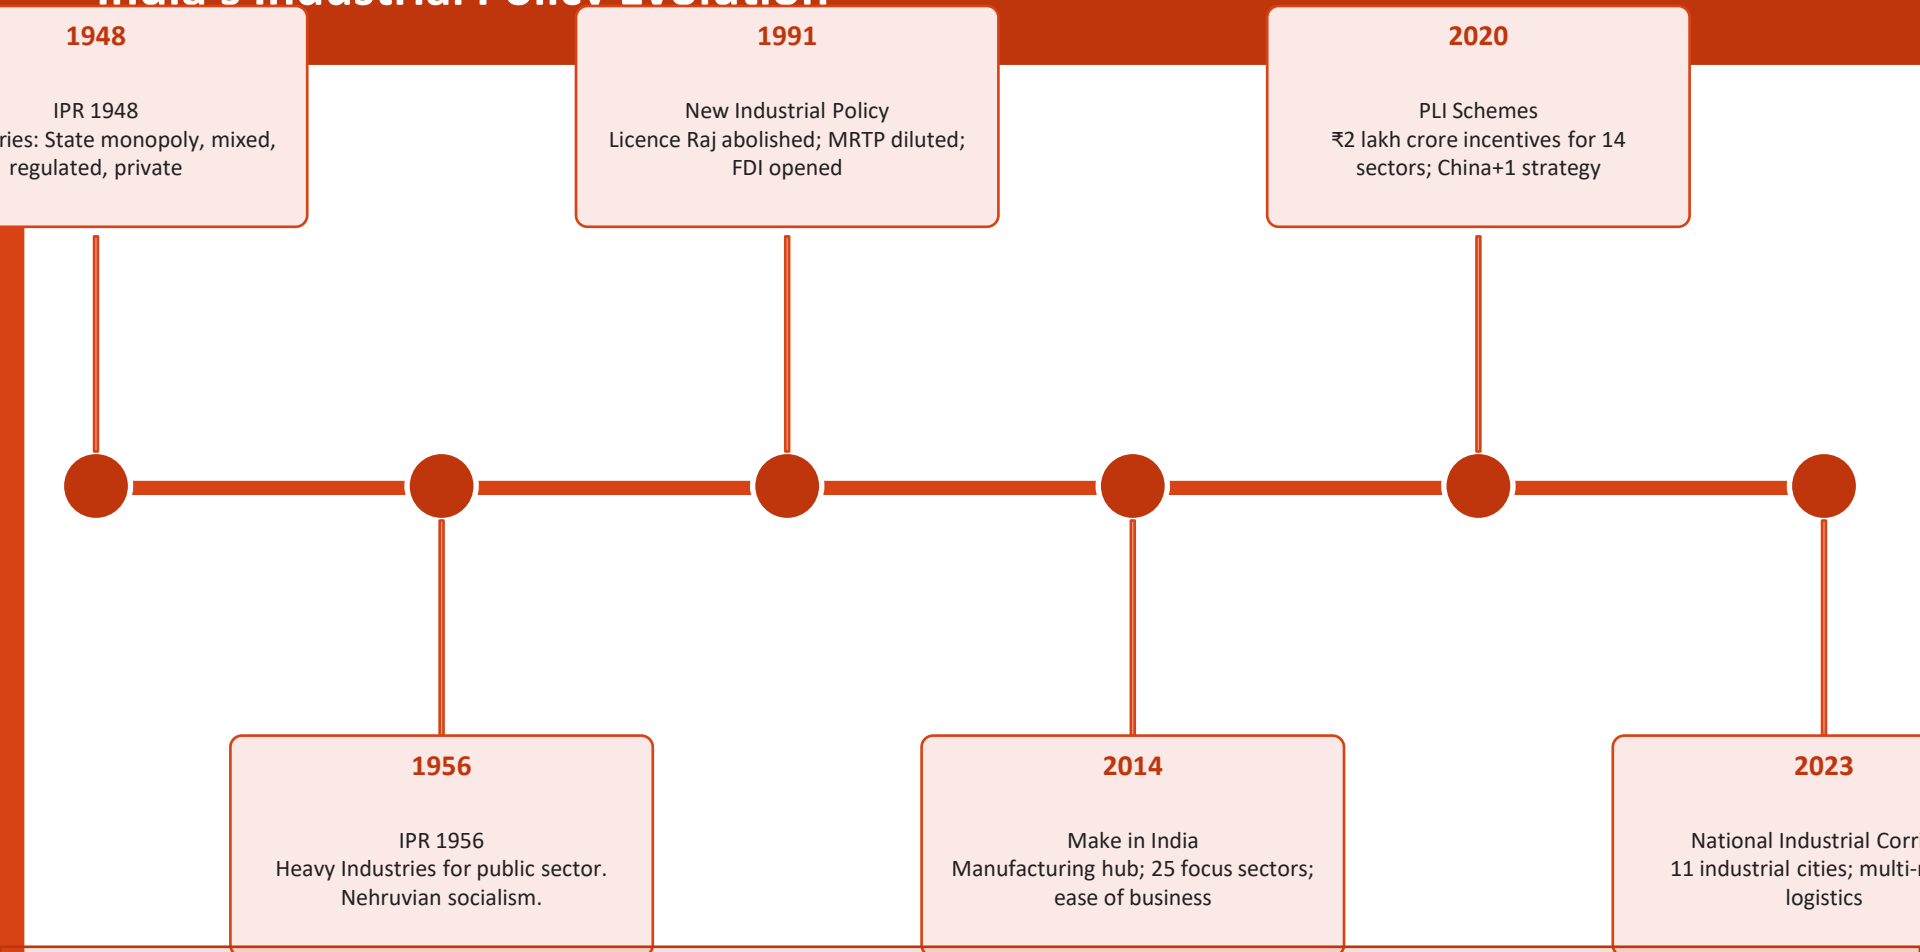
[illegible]

1948

IPR 1948
ries: State monopoly, mixed, regulated, private

1991

New Industrial Policy
Licence Raj abolished; MRTP diluted; FDI opened

2020

PLI Schemes
₹2 lakh crore incentives for 14 sectors; China+1 strategy

1956

IPR 1956
Heavy Industries for public sector. Nehruvian socialism.

2014

Make in India
Manufacturing hub; 25 focus sectors; ease of business

2023

National Industrial Corr
11 industrial cities; multi-
logistics